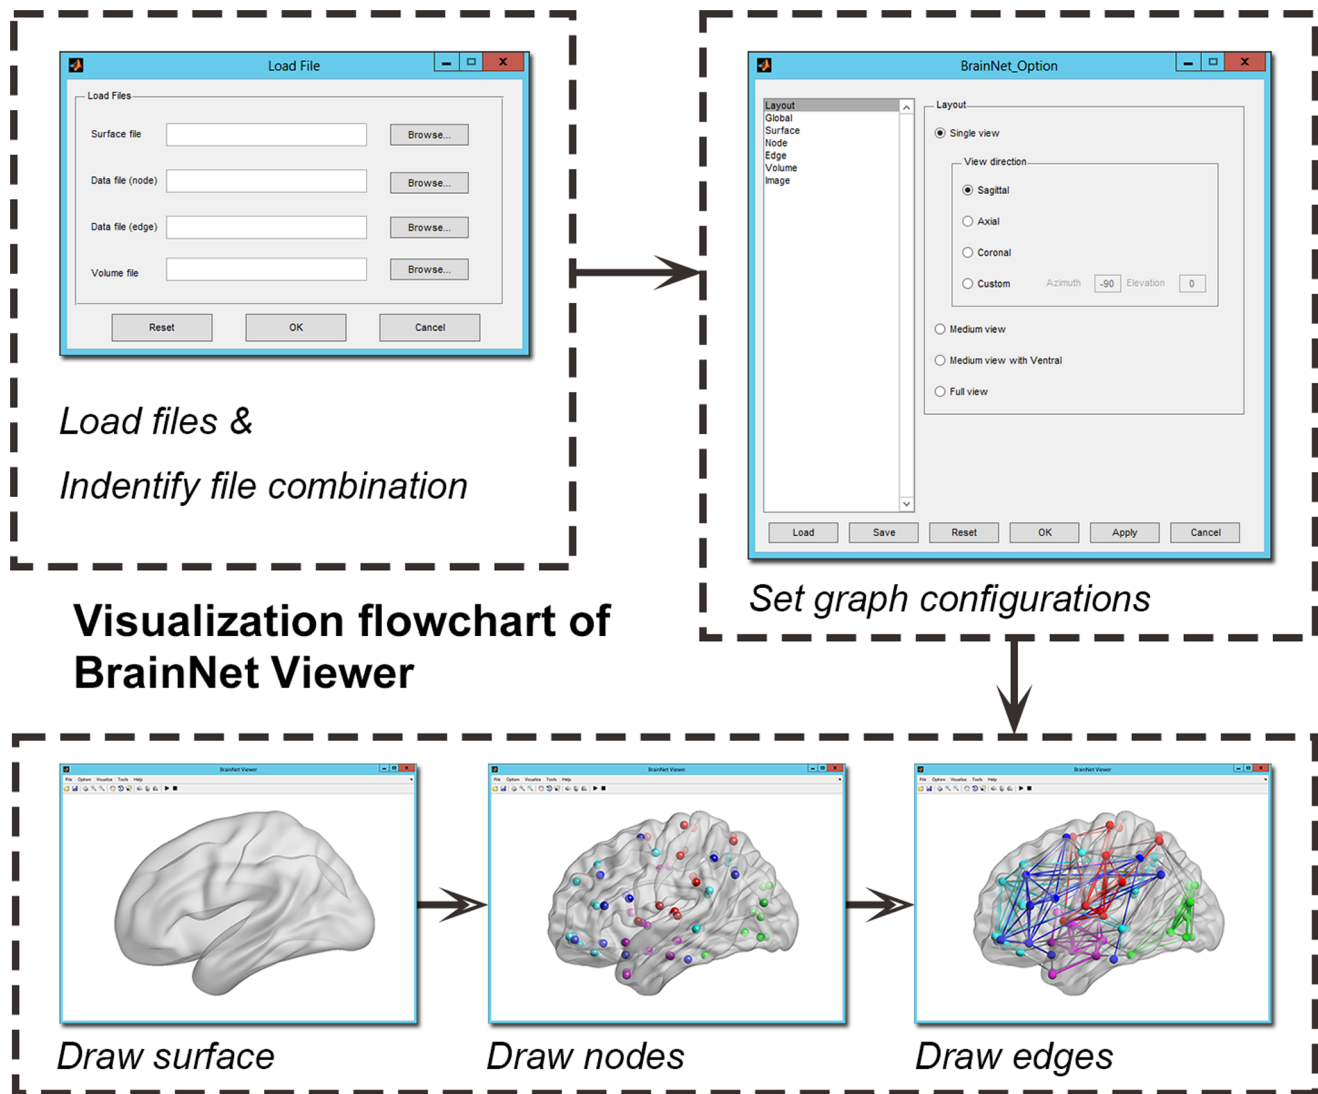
Load File

Load Files

Surface file Browse...

Data file (node) Browse...

Data file (edge) Browse...

Volume file Browse...

Reset OK Cancel

Load files &

Indentify file combination

BrainNet_Option

Layout
Global
Surface
Node
Edge
Volume
Image

Layout

Single view

View direction

Sagittal

Axial

Coronal

Custom Azimuth -90 Elevation 0

Medium view

Medium view with Ventral

Full view

Load Save Reset OK Apply Cancel

Set graph configurations

Visualization flowchart of BrainNet Viewer

BrainNet Viewer
File Option Visualize Tools Help

BrainNet Viewer
File Option Visualize Tools Help

BrainNet Viewer
File Option Visualize Tools Help

Draw surface

Draw nodes

Draw edges